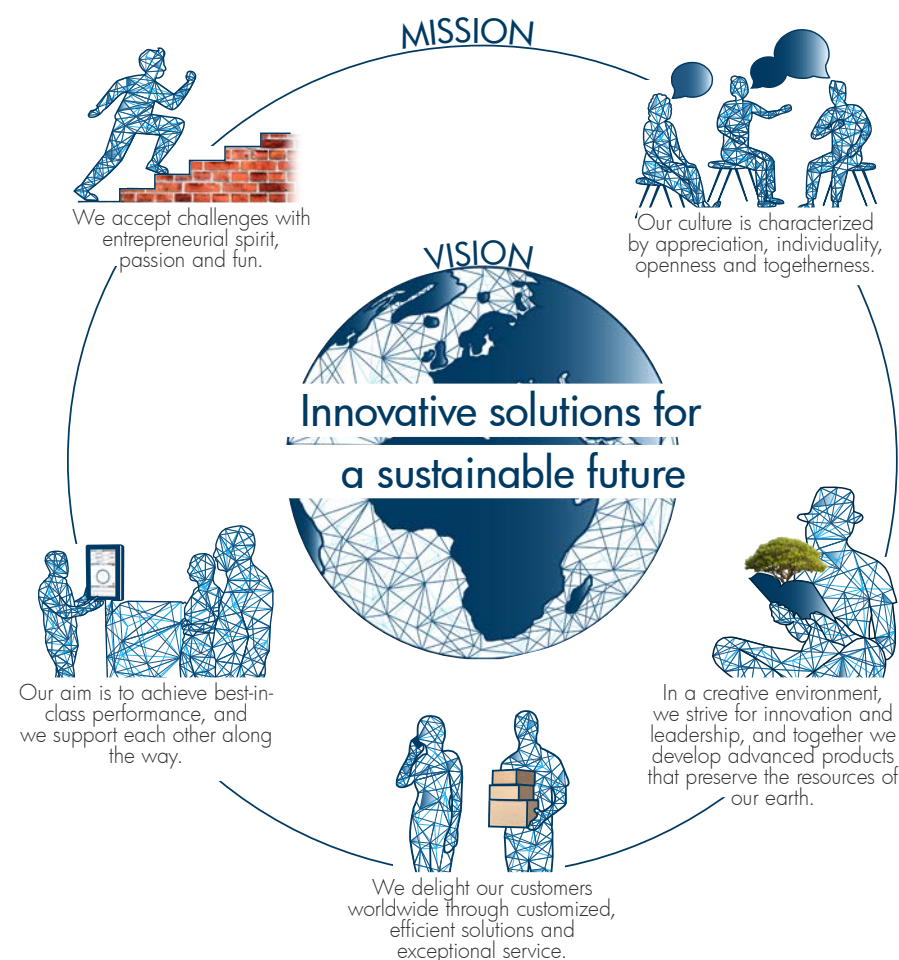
MISSION

We accept challenges with entrepreneurial spirit, passion and fun.

Our culture is characterized by appreciation, individuality, openness and togetherness.

VISION

Innovative solutions for a sustainable future

Our aim is to achieve best-in-class performance, and we support each other along the way.

In a creative environment, we strive for innovation and leadership, and together we develop advanced products that preserve the resources of our earth.

We delight our customers worldwide through customized, efficient solutions and exceptional service.